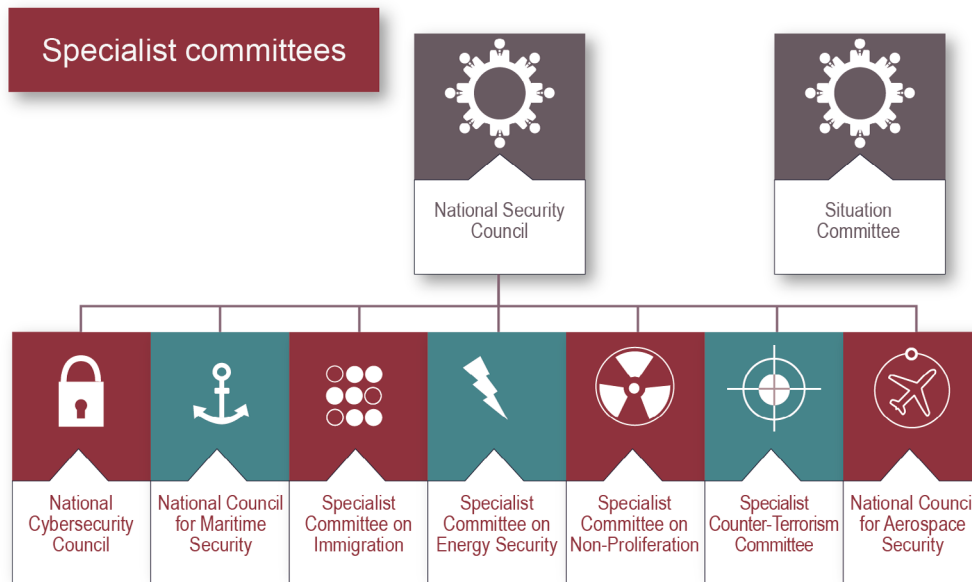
Specialist committees

National Security Council

Situation Committee

National Cybersecurity Council

National Council for Maritime Security

Specialist Committee on Immigration

Specialist Committee on Energy Security

Specialist Committee on Non-Proliferation

Specialist Counter-Terrorism Committee

National Counci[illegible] for Aerospace Security